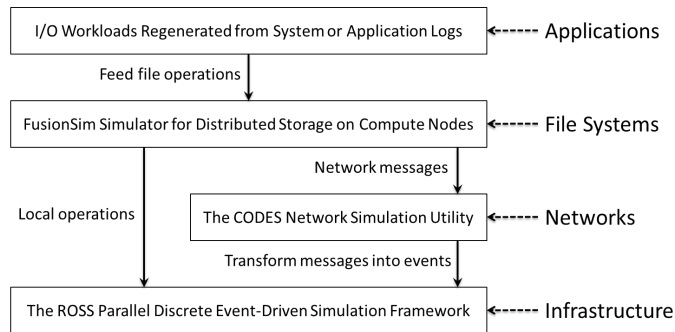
I/O Workloads Regenerated from System or Application Logs

Applications

Feed file operations

FusionSim Simulator for Distributed Storage on Compute Nodes

File Systems

Network messages

Local operations

The CODES Network Simulation Utility

Networks

Transform messages into events

The ROSS Parallel Discrete Event-Driven Simulation Framework

Infrastructure